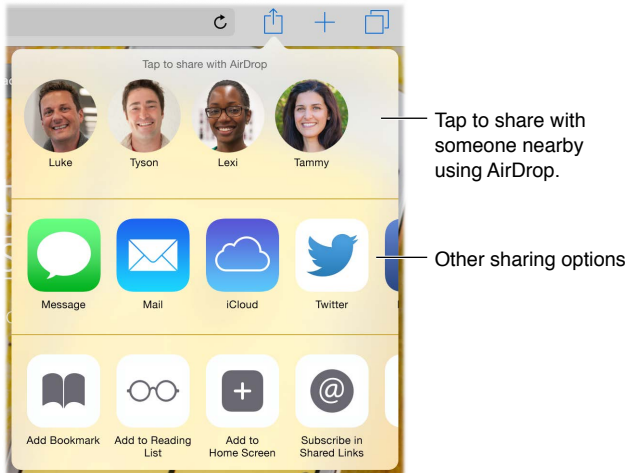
Tap to share with AirDrop

Luke

Tyson

Lexi

Tammy

Tap to share with someone nearby using AirDrop.

Message

Mail

iCloud

Twitter

Other sharing options

Add Bookmark

Add to Reading List

Add to Home Screen

Subscribe in Shared Links